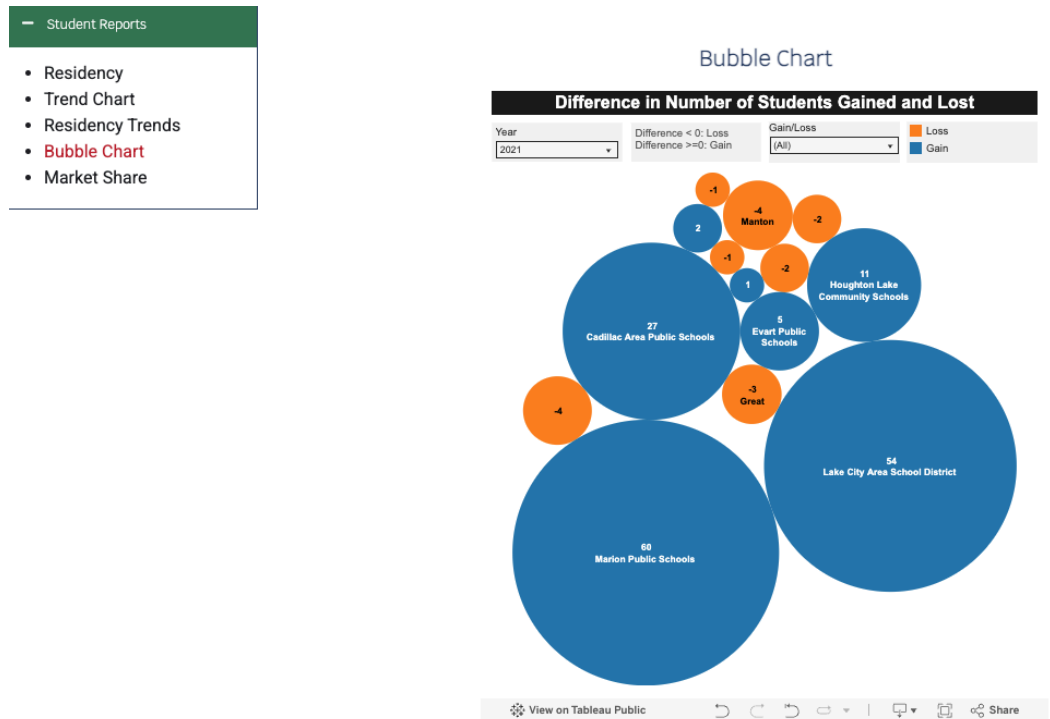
− Student Reports

- Residency
- Trend Chart
- Residency Trends
- Bubble Chart
- Market Share

Bubble Chart

Difference in Number of Students Gained and Lost

Year
2021

Difference < 0: Loss
Difference >=0: Gain

Gain/Loss
(All)

Loss
Gain

-1

-4
Manton

-2

2

-1

-2

1

11
Houghton Lake Community Schools

27
Cadillac Area Public Schools

5
Evart Public Schools

-3
Great

-4

54
Lake City Area School District

60
Marion Public Schools

View on Tableau Public

Share